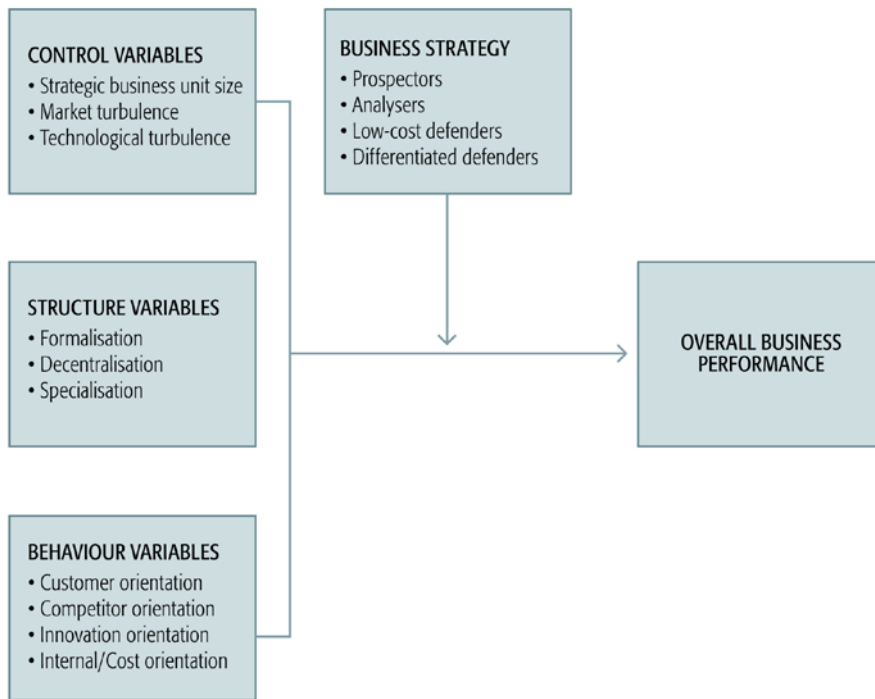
CONTROL VARIABLES
• Strategic business unit size
• Market turbulence
• Technological turbulence

BUSINESS STRATEGY
• Prospectors
• Analysers
• Low-cost defenders
• Differentiated defenders

STRUCTURE VARIABLES
• Formalisation
• Decentralisation
• Specialisation

OVERALL BUSINESS PERFORMANCE

BEHAVIOUR VARIABLES
• Customer orientation
• Competitor orientation
• Innovation orientation
• Internal/Cost orientation